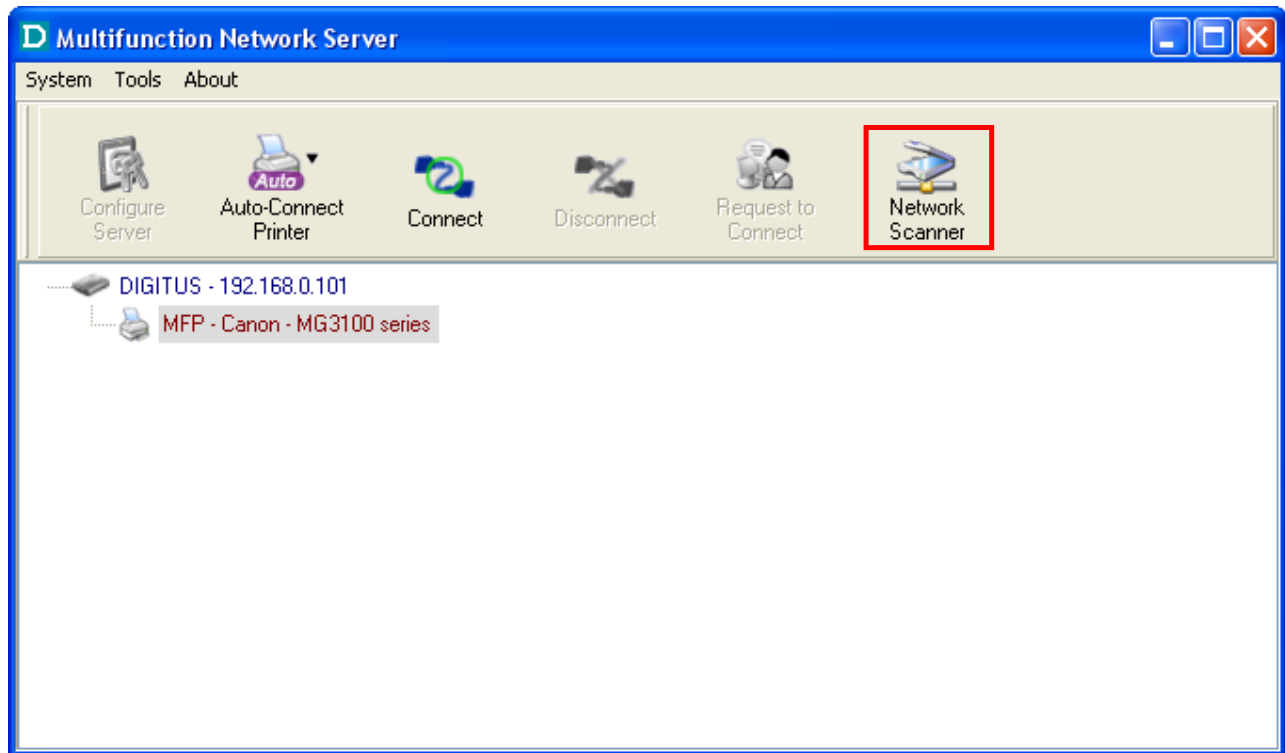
D Multifunction Network Server

System Tools About

Configure Server

Auto

Auto-Connect Printer

Connect

Disconnect

Request to Connect

Network Scanner

DIGITUS - 192.168.0.101

MFP - Canon - MG3100 series